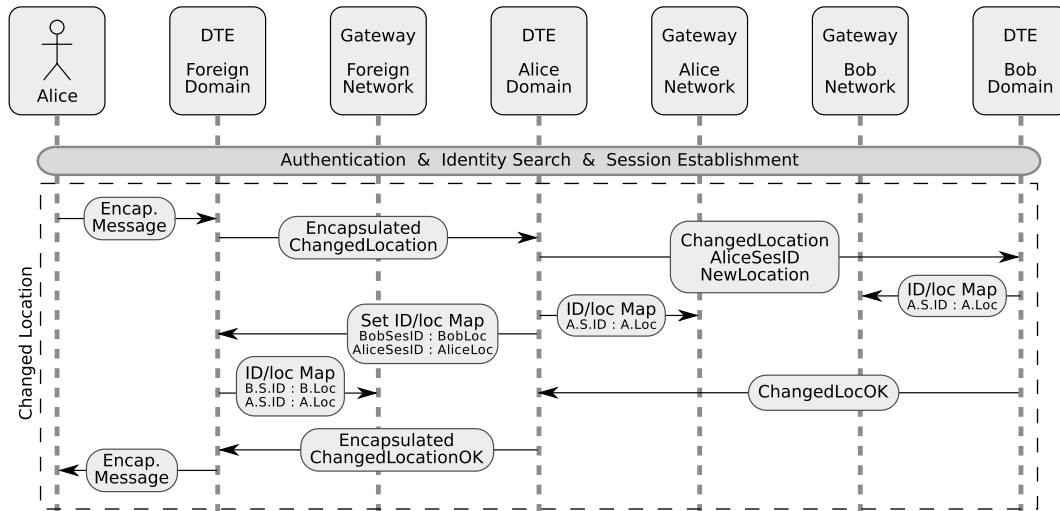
Alice

DTE
Foreign
Domain

Gateway
Foreign
Network

DTE
Alice
Domain

Gateway
Alice
Network

Gateway
Bob
Network

DTE
Bob
Domain

Authentication & Identity Search & Session Establishment

Changed Location

Encap.
Message

Encapsulated
ChangedLocation

ChangedLocation
AliceSesID
NewLocation

ID/loc Map
A.S.ID : A.Loc

Set ID/loc Map
BobSesID : BobLoc
AliceSesID : AliceLoc

ID/loc Map
A.S.ID : A.Loc

ID/loc Map
B.S.ID : B.Loc
A.S.ID : A.Loc

ChangedLocOK

Encapsulated
ChangedLocationOK

Encap.
Message